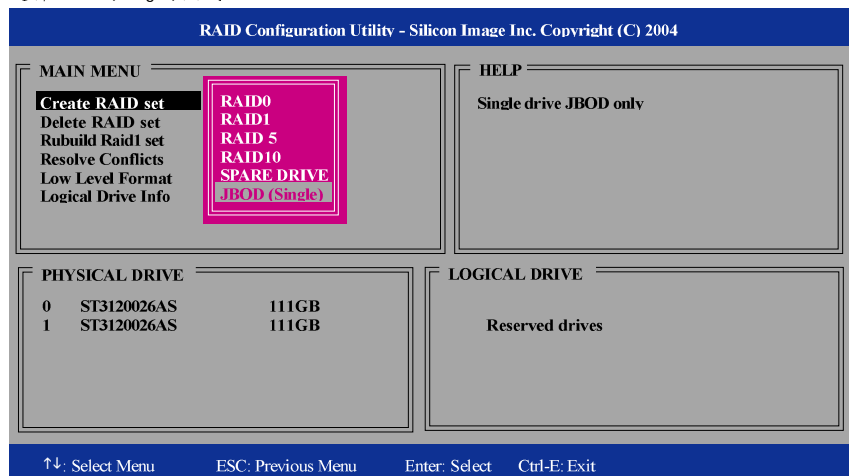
RAID Configuration Utility - Silicon Image Inc. Copyright (C) 2004

MAIN MENU

Create RAID set
Delete RAID set
Rubuild Raid1 set
Resolve Conflicts
Low Level Format
Logical Drive Info

RAID0
RAID1
RAID 5
RAID10
SPARE DRIVE
JBOD (Single)

HELP

Single drive JBOD only

PHYSICAL DRIVE

| | | |
|---|---|---|
| 0 | ST3120026AS | 111GB |
| 1 | ST3120026AS | 111GB |

LOGICAL DRIVE

Reserved drives

↑↓: Select Menu ESC: Previous Menu Enter: Select Ctrl-E: Exit